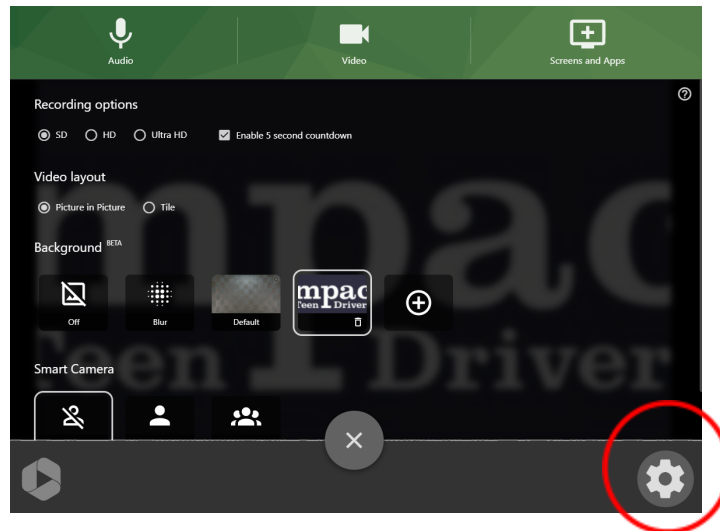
Audio

Video

Screens and Apps

Recording options

SD HD Ultra HD Enable 5 second countdown

Video layout

Picture in Picture Tile

Background BETA

Off

Blur

Default

mpac Teen Driver

Smart Camera

mpac Teen Driver